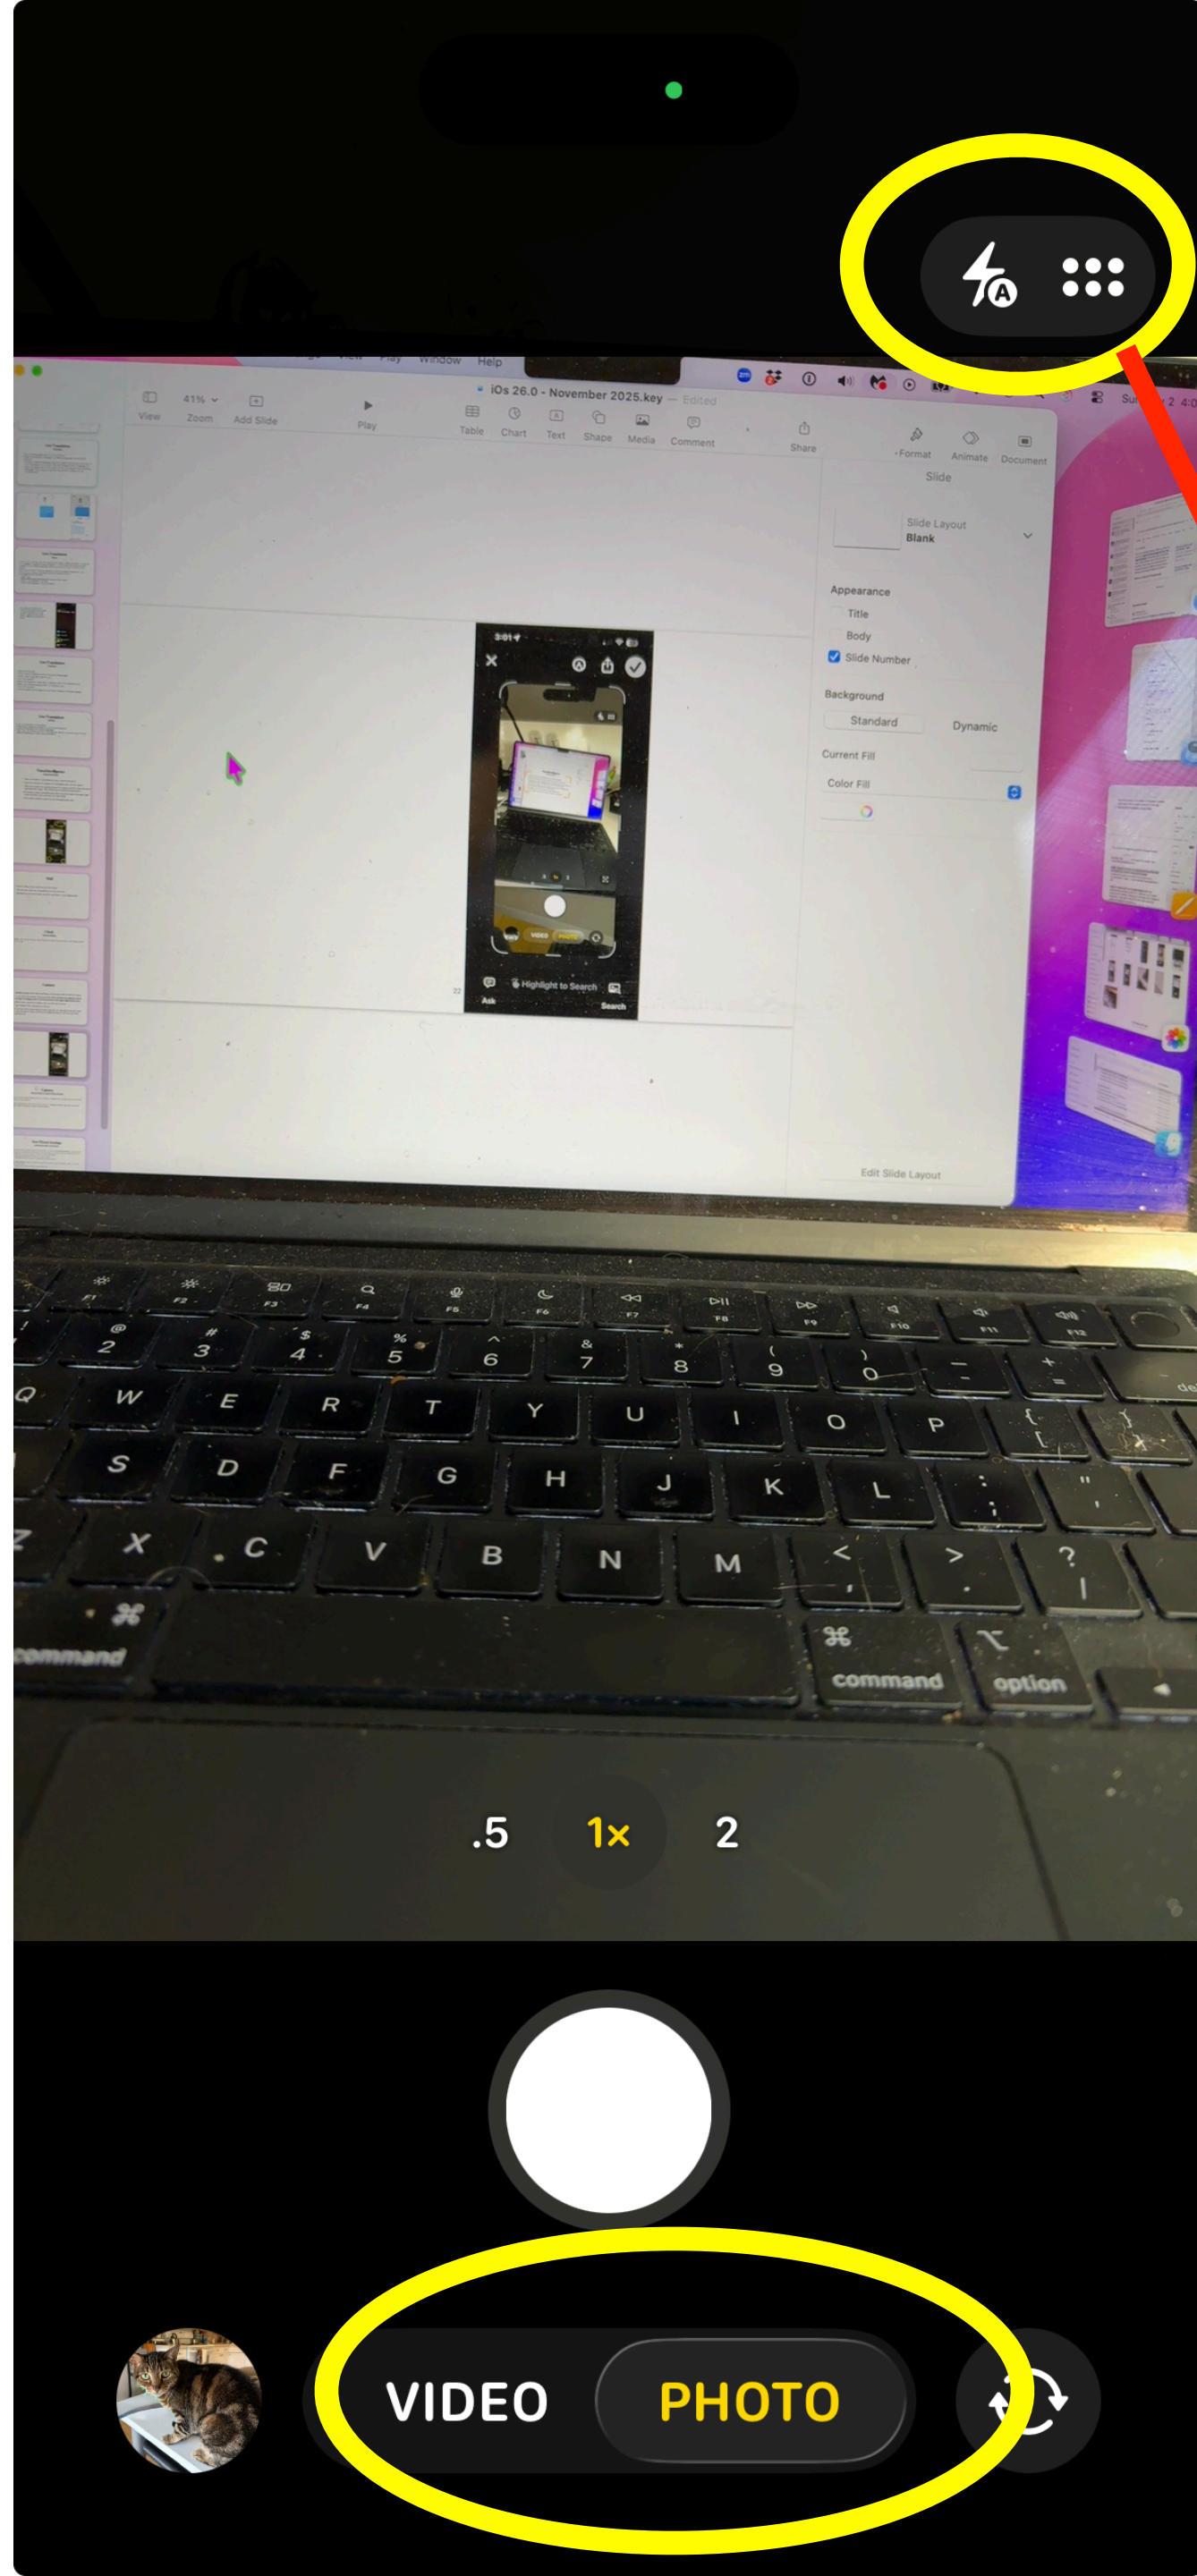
Window Help

iOs 26.0 - November 2025.key — Edited

View Zoom Add Slide Play Table Chart Text Shape Media Comment Share Format Animate Document

41%

Slide

Slide Layout
Blank

Appearance
Title
Body
Slide Number

Background
Standard
Dynamic

Current Fill

Color Fill

Edit Slide Layout

3:01

Highlight to Search
Ask
Search

F1 F2 F3 F4 F5 F6 F7 F8 F9 F10 F11 F12

@ 2 # 3 $ 4 % 5 ^ 6 & 7 * 8 ( 9 ) 0 — + =

Q W E R T Y U I O P { [ } ]

S D F G H J K L : ; " '

Z X C V B N M < , > . ? /

command command option

.5 1× 2

VIDEO PHOTO